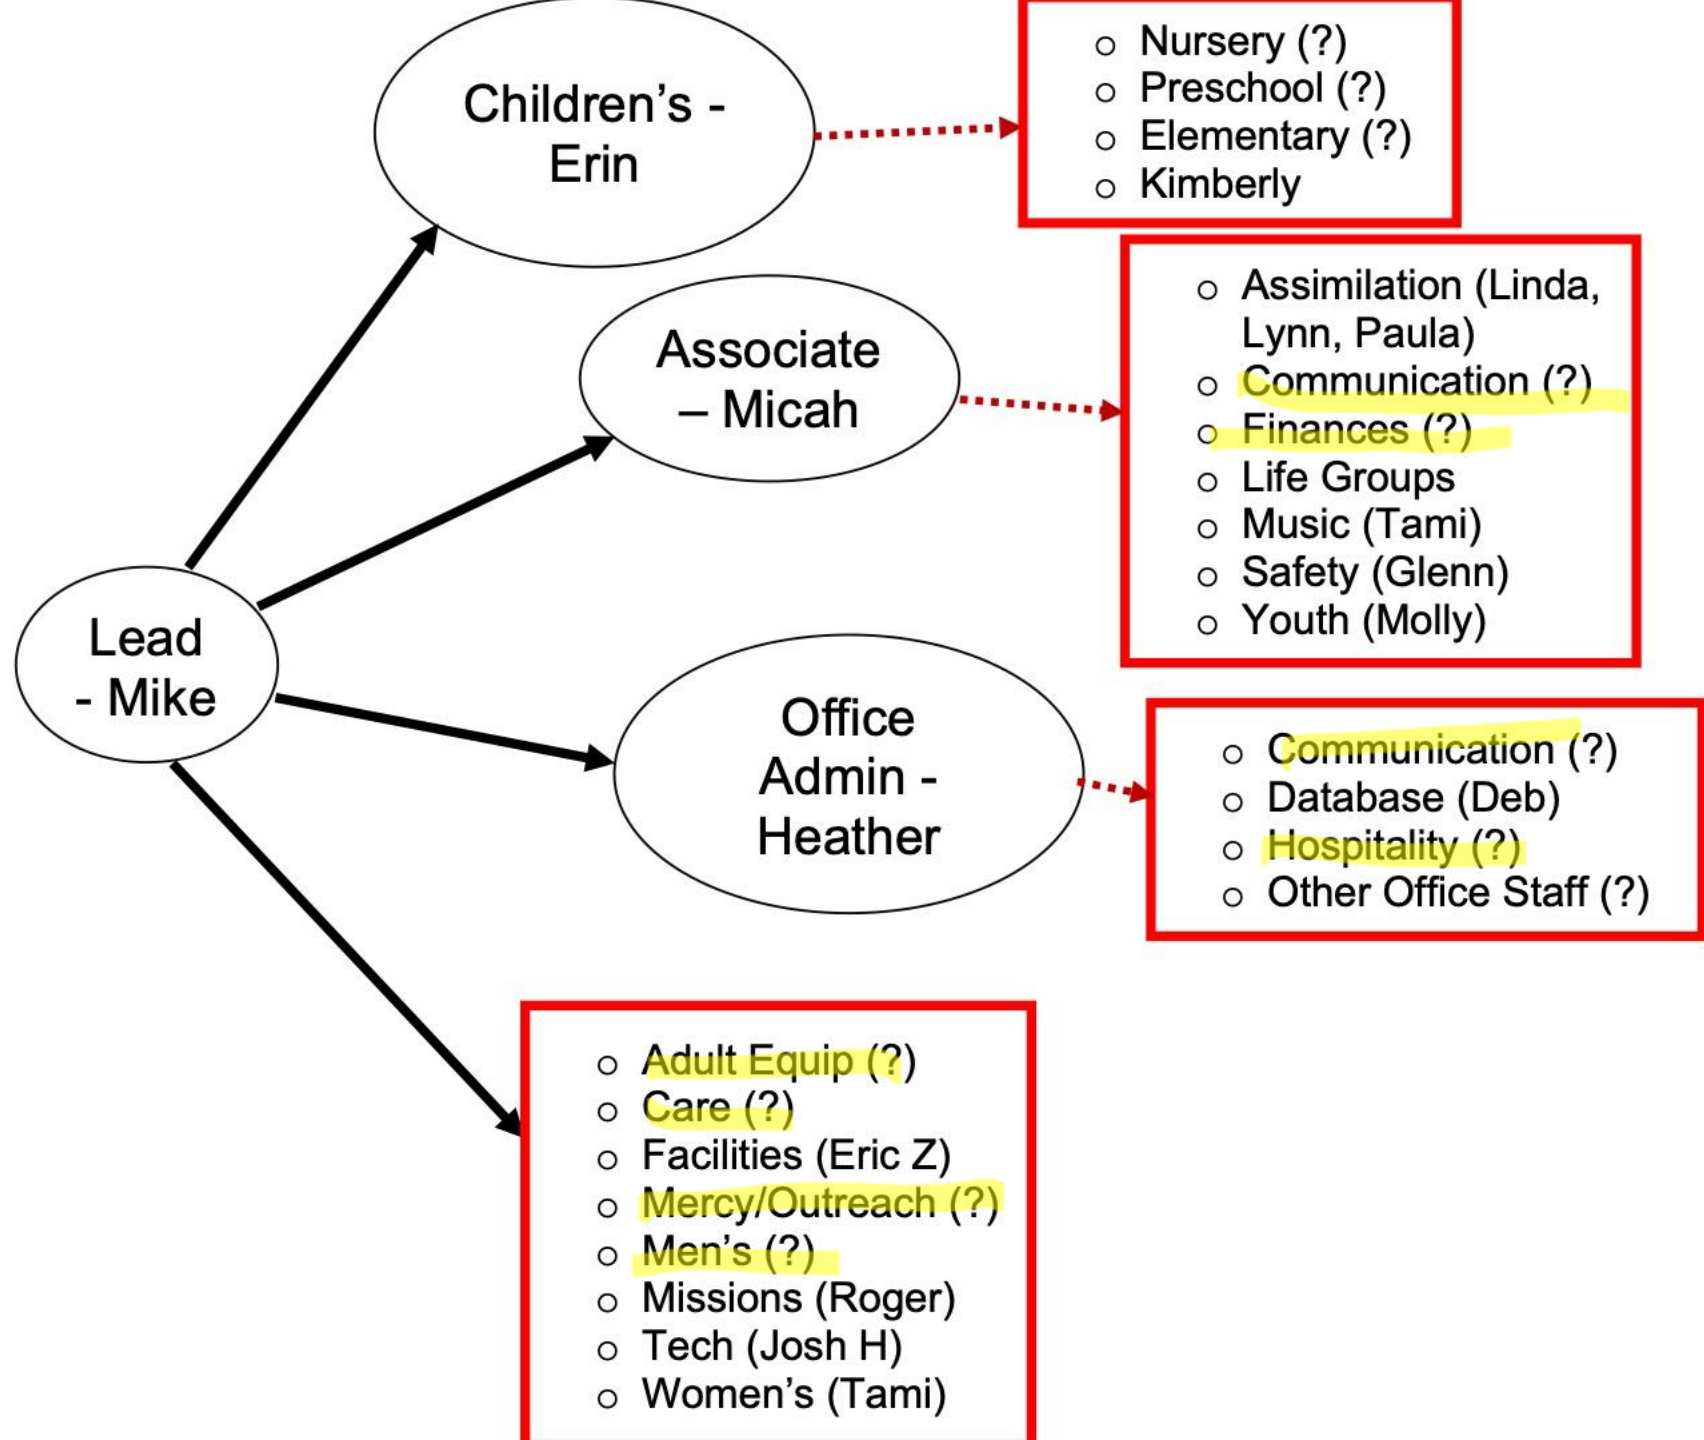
Children's - Erin

o Nursery (?)
o Preschool (?)
o Elementary (?)
o Kimberly

Associate – Micah

o Assimilation (Linda, Lynn, Paula)
o Communication (?)
o Finances (?)
o Life Groups
o Music (Tami)
o Safety (Glenn)
o Youth (Molly)

Lead - Mike

Office Admin - Heather

o Communication (?)
o Database (Deb)
o Hospitality (?)
o Other Office Staff (?)

o Adult Equip (?)
o Care (?)
o Facilities (Eric Z)
o Mercy/Outreach (?)
o Men's (?)
o Missions (Roger)
o Tech (Josh H)
o Women's (Tami)